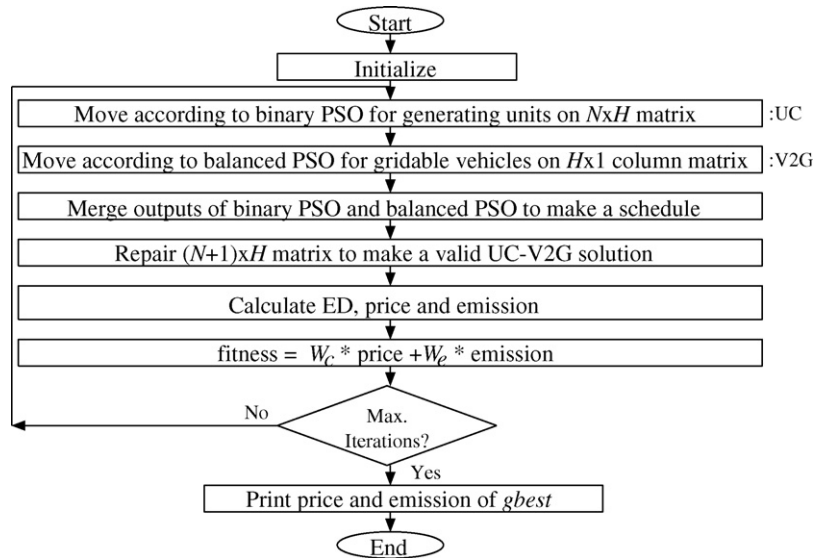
Start

Initialize

Move according to binary PSO for generating units on $N$x$H$ matrix

:UC

Move according to balanced PSO for gridable vehicles on $H$x1 column matrix

:V2G

Merge outputs of binary PSO and balanced PSO to make a schedule

Repair ($N$+1)x$H$ matrix to make a valid UC-V2G solution

Calculate ED, price and emission

fitness = $W_c$ * price +$W_e$ * emission

No

Max. Iterations?

Yes

Print price and emission of *gbest*

End